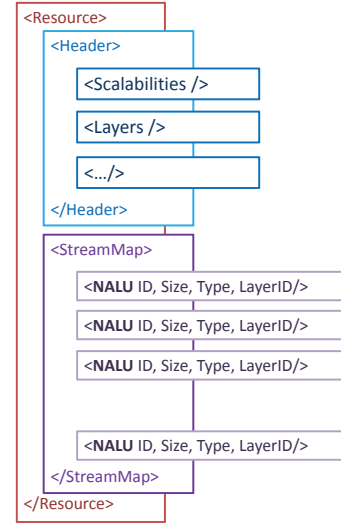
<Resource>

<Header>

<Scalabilities />

<Layers />

<…/>

</Header>

<StreamMap>

<NALU ID, Size, Type, LayerID/>

<NALU ID, Size, Type, LayerID/>

<NALU ID, Size, Type, LayerID/>

<NALU ID, Size, Type, LayerID/>

</StreamMap>

</Resource>